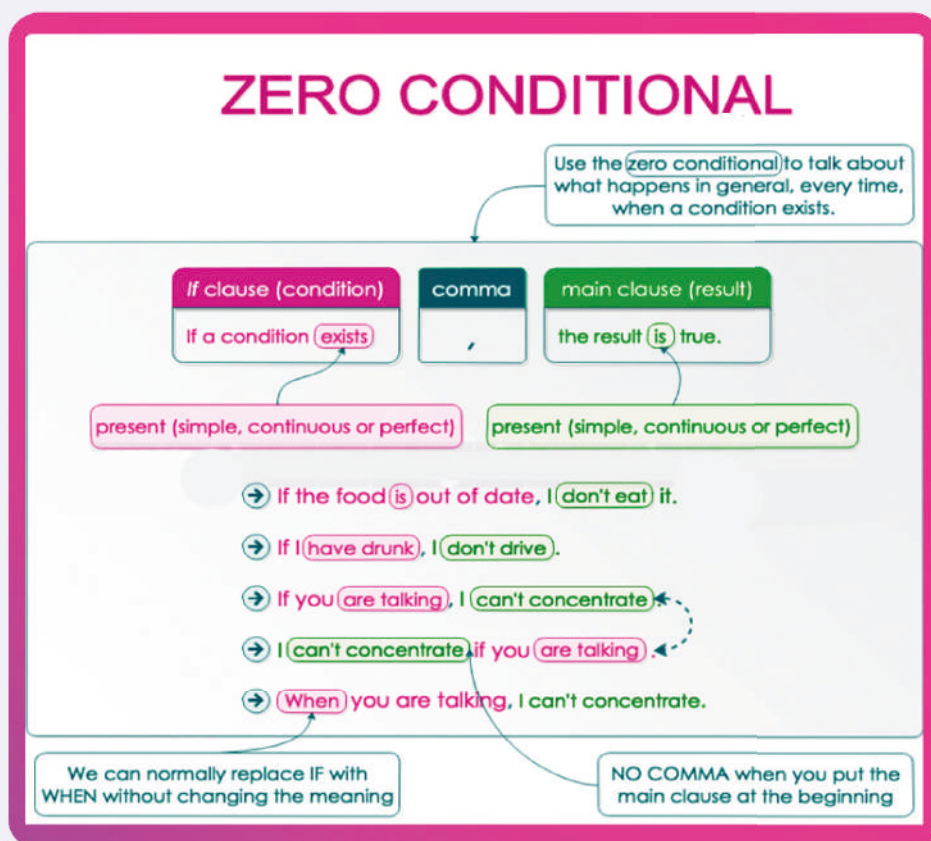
ZERO CONDITIONAL

Use the zero conditional to talk about what happens in general, every time, when a condition exists.

| *If* clause (condition) | comma | main clause (result) |
|---|---|---|
| If a condition exists | , | the result is true. |

present (simple, continuous or perfect)

present (simple, continuous or perfect)

If the food is out of date, I don't eat it.

If I have drunk, I don't drive.

If you are talking, I can't concentrate.

I can't concentrate if you are talking.

When you are talking, I can't concentrate.

We can normally replace IF with WHEN without changing the meaning

NO COMMA when you put the main clause at the beginning